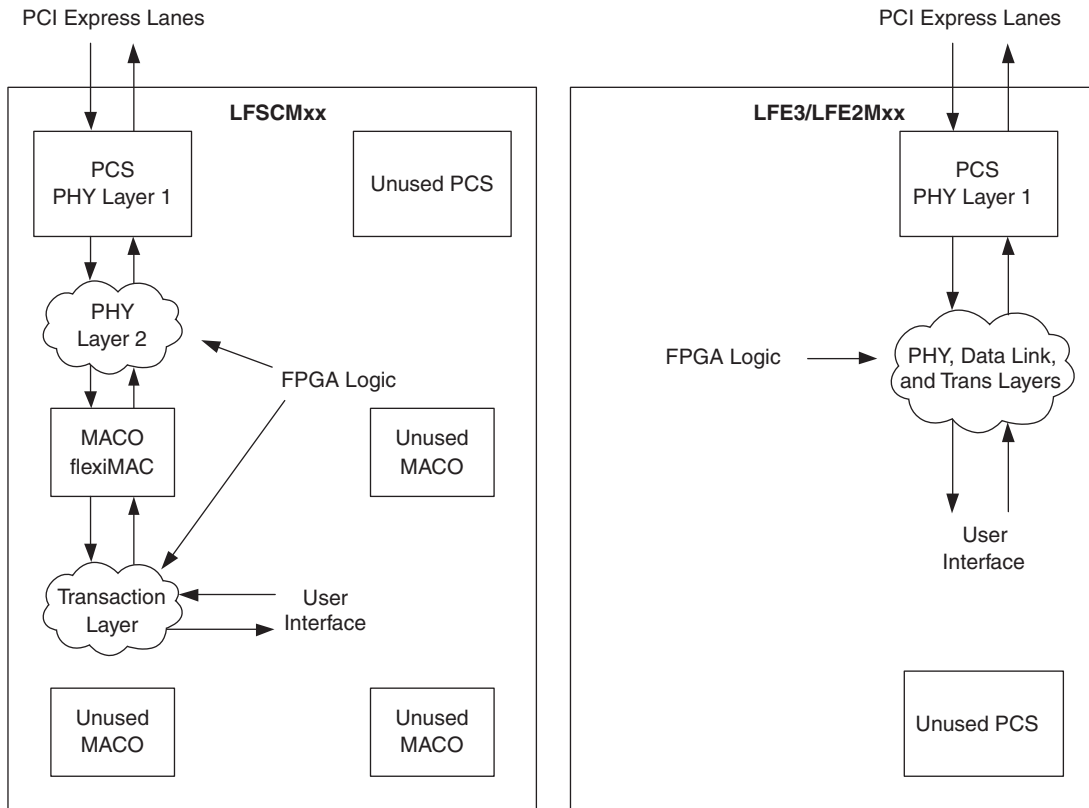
PCI Express Lanes

LFSCMxx

PCS
PHY Layer 1

Unused PCS

PHY
Layer 2

FPGA Logic

MACO
flexiMAC

Unused
MACO

Transaction
Layer

User
Interface

Unused
MACO

Unused
MACO

PCI Express Lanes

LFE3/LFE2Mxx

PCS
PHY Layer 1

FPGA Logic

PHY, Data Link,
and Trans Layers

User
Interface

Unused PCS